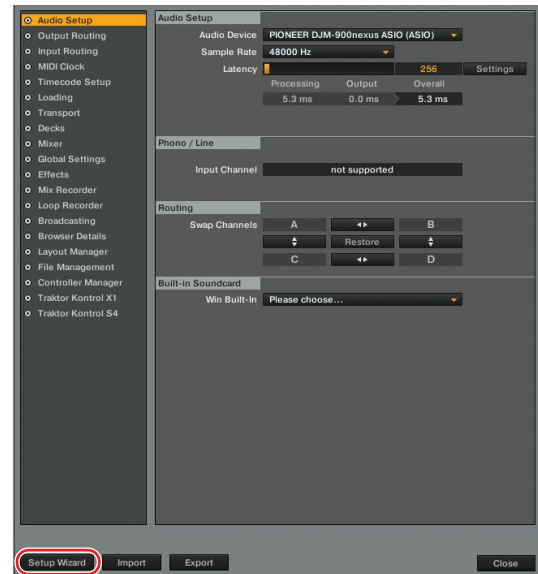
Audio Setup
Output Routing
Input Routing
MIDI Clock
Timecode Setup
Loading
Transport
Decks
Mixer
Global Settings
Effects
Mix Recorder
Loop Recorder
Broadcasting
Browser Details
Layout Manager
File Management
Controller Manager
Traktor Kontrol X1
Traktor Kontrol S4

Audio Setup
Audio Device PIONEER DJM-900nexus ASIO (ASIO)
Sample Rate 48000 Hz
Latency 256 Settings
Processing Output Overall
5.3 ms 0.0 ms 5.3 ms

Phono / Line
Input Channel not supported

Routing
Swap Channels A B
Restore
C D

Built-in Soundcard
Win Built-In Please choose...

Setup Wizard Import Export Close